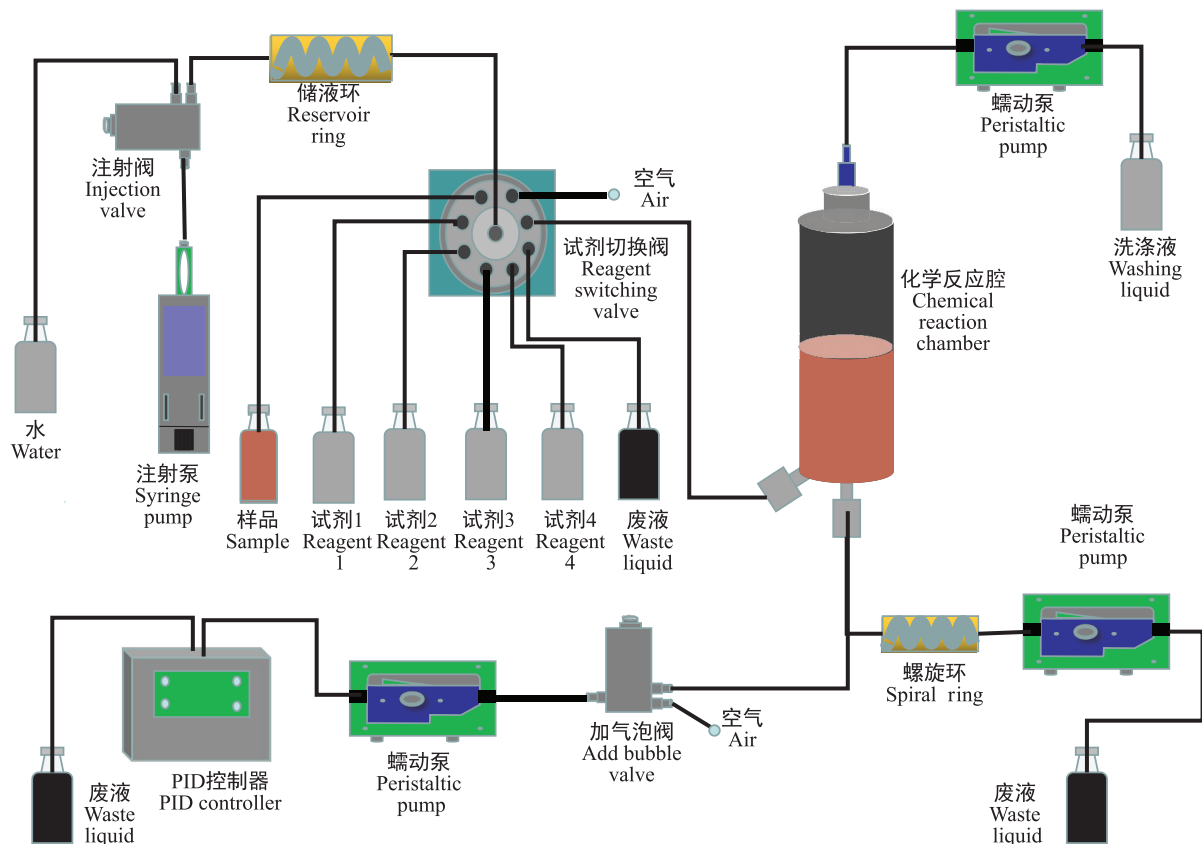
储液环
Reservoir ring

注射阀
Injection valve

空气
Air

试剂切换阀
Reagent switching valve

蠕动泵
Peristaltic pump

洗涤液
Washing liquid

化学反应腔
Chemical reaction chamber

水
Water

注射泵
Syringe pump

样品
Sample

试剂1
Reagent 1

试剂2
Reagent 2

试剂3
Reagent 3

试剂4
Reagent 4

废液
Waste liquid

蠕动泵
Peristaltic pump

螺旋环
Spiral ring

空气
Air

加气泡阀
Add bubble valve

蠕动泵
Peristaltic pump

PID控制器
PID controller

废液
Waste liquid

废液
Waste liquid